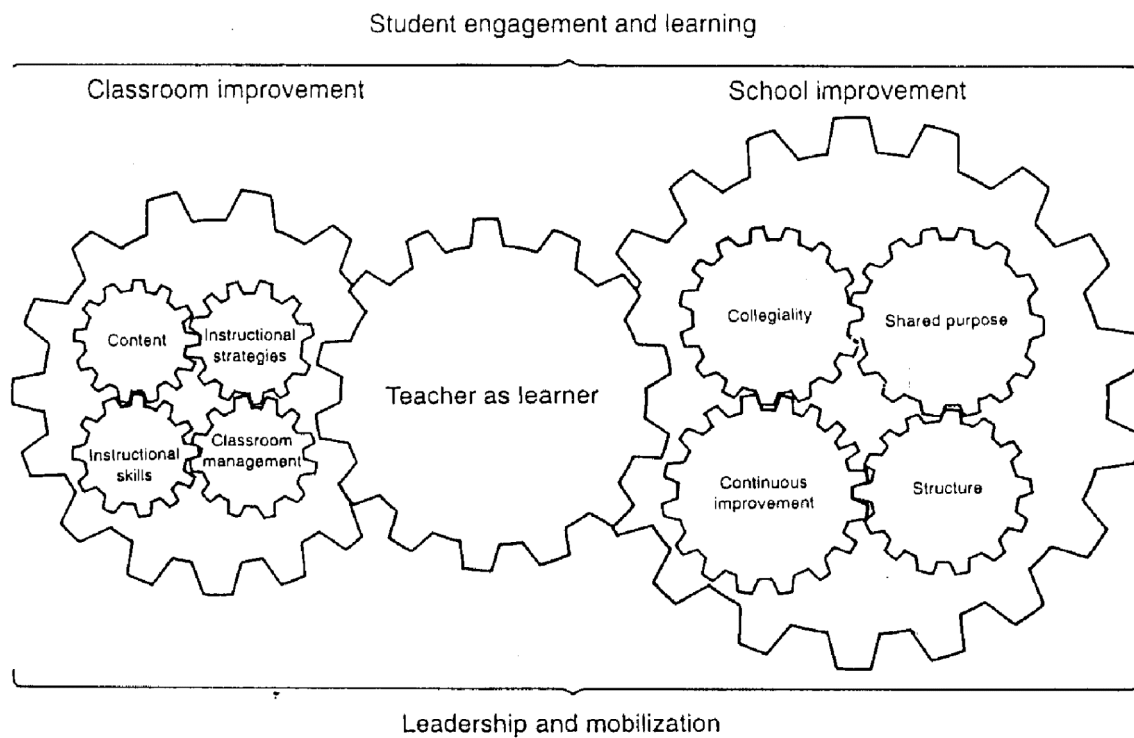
Student engagement and learning

Classroom improvement

School improvement

Content

Instructional strategies

Instructional skills

Classroom management

Teacher as learner

Collegiality

Shared purpose

Continuous improvement

Structure

Leadership and mobilization